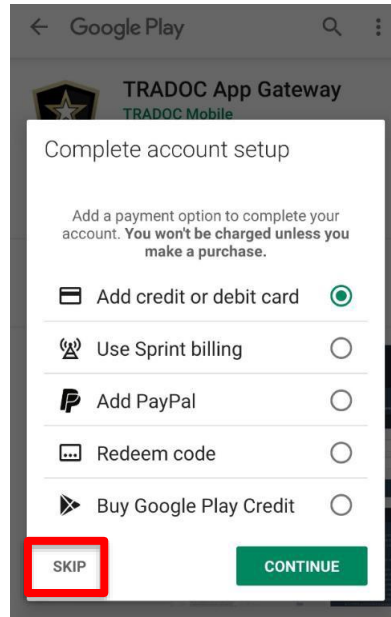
Google Play

TRADOC App Gateway
TRADOC Mobile

Complete account setup

Add a payment option to complete your account. **You won't be charged unless you make a purchase.**

Add credit or debit card

Use Sprint billing

Add PayPal

Redeem code

Buy Google Play Credit

SKIP

CONTINUE